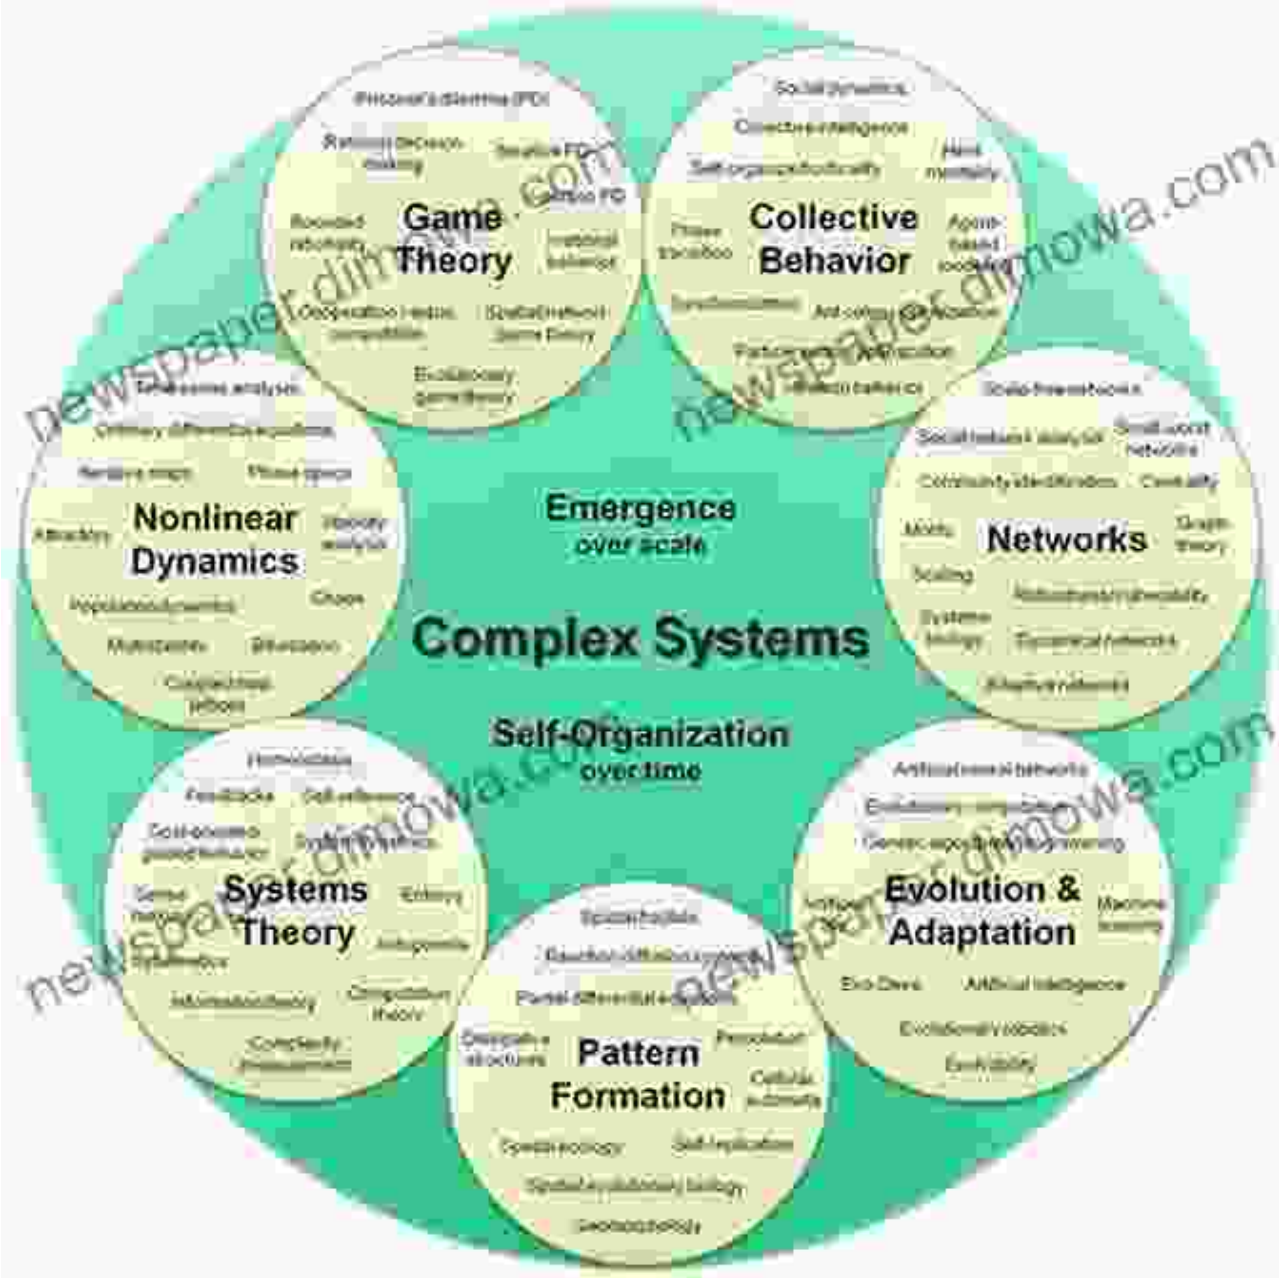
Prisoner's dilemma (PD)

Rational decision making

Iterative PD

Bounded rationality

Game Theory

Irrational behavior

Cooperation versus competition

Spatial/network game theory

Evolutionary game theory

Social dynamics

Collective intelligence

Self-organized criticality

Herd mentality

Phase transition

Collective Behavior

Agent-based modeling

Synchronization

Ant colony optimization

Particle swarm optimization

Collective behavior

Time series analysis

Ordinary differential equations

Iterative maps

Phase space

Attractors

Nonlinear Dynamics

Stability analysis

Population dynamics

Chaos

Multistability

Bifurcation

Coupled map lattices

Emergence over scale

Complex Systems

Self-Organization over time

Scale-free networks

Social network analysis

Small-world networks

Community identification

Centrality

Motifs

Networks

Graph theory

Scaling

Robustness/vulnerability

Systems biology

Hierarchical networks

Adaptive networks

Homeostasis

Feedbacks

Self-reference

Goal-oriented behavior

System dynamics

Sensor networks

Systems Theory

Entropy

Cybernetics

Autopoiesis

Information theory

Computation theory

Complexity measurement

Artificial neural networks

Evolutionary computation

Genetic algorithms/programming

Artificial life

Evolution & Adaptation

Machine learning

Evo-Devo

Artificial intelligence

Evolutionary robotics

Evolvability

Spatial fractals

Reaction-diffusion systems

Partial differential equations

Dissipative structures

Pattern Formation

Percolation

Cellular automata

Spatial ecology

Self-replication

Spatial evolutionary biology

Geomorphology